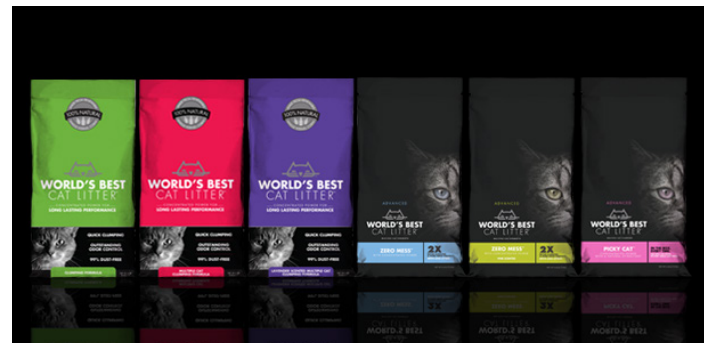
100% NATURAL
WORLD'S BEST
CAT LITTER
LONG LASTING PERFORMANCE
QUICK CLUMPING
OUTSTANDING ODOR CONTROL
99% DUST-FREE
CLUMPING FORMULA

100% NATURAL
WORLD'S BEST
CAT LITTER
LONG LASTING PERFORMANCE
QUICK CLUMPING
OUTSTANDING ODOR CONTROL
99% DUST-FREE
MULTIPLE CAT CLUMPING FORMULA

100% NATURAL
WORLD'S BEST
CAT LITTER
LONG LASTING PERFORMANCE
QUICK CLUMPING
OUTSTANDING ODOR CONTROL
99% DUST-FREE
LAVENDER SCENTED MULTIPLE CAT CLUMPING FORMULA

ADVANCED
WORLD'S BEST
CAT LITTER
ZERO MESS
2X

ADVANCED
WORLD'S BEST
CAT LITTER
ZERO MESS
2X

ADVANCED
WORLD'S BEST
CAT LITTER
PICKY CAT